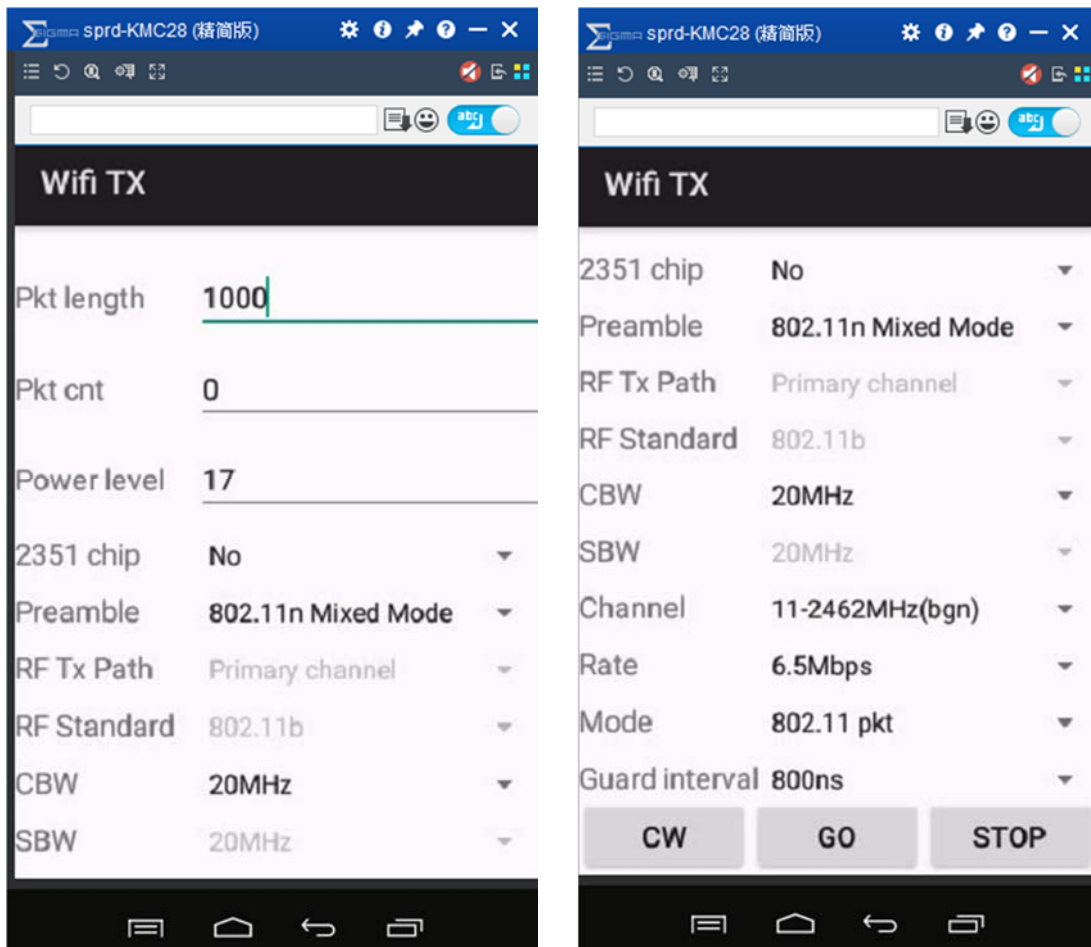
sprd-KMC28 (精简版)

abc

Wifi TX

Pkt length 1000

Pkt cnt 0

Power level 17

2351 chip No

Preamble 802.11n Mixed Mode

RF Tx Path Primary channel

RF Standard 802.11b

CBW 20MHz

SBW 20MHz

sprd-KMC28 (精简版)

abc

Wifi TX

2351 chip No

Preamble 802.11n Mixed Mode

RF Tx Path Primary channel

RF Standard 802.11b

CBW 20MHz

SBW 20MHz

Channel 11-2462MHz(bgn)

Rate 6.5Mbps

Mode 802.11 pkt

Guard interval 800ns

CW GO STOP